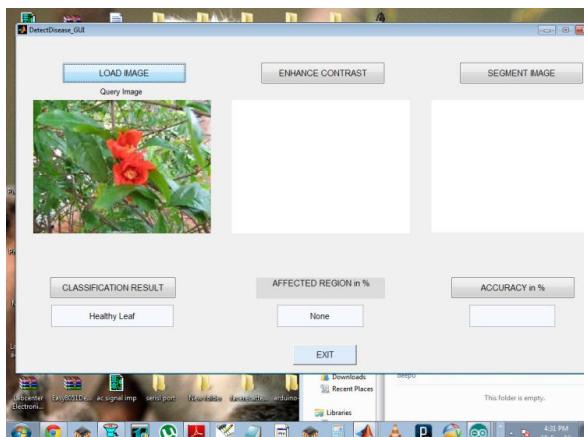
DetectDisease_GUI

LOAD IMAGE

ENHANCE CONTRAST

SEGMENT IMAGE

Query Image

CLASSIFICATION RESULT

AFFECTED REGION in %

ACCURACY in %

Healthy Leaf

None

EXIT

Downloads

Recent Places

Libraries

This folder is empty.

4:31 PM